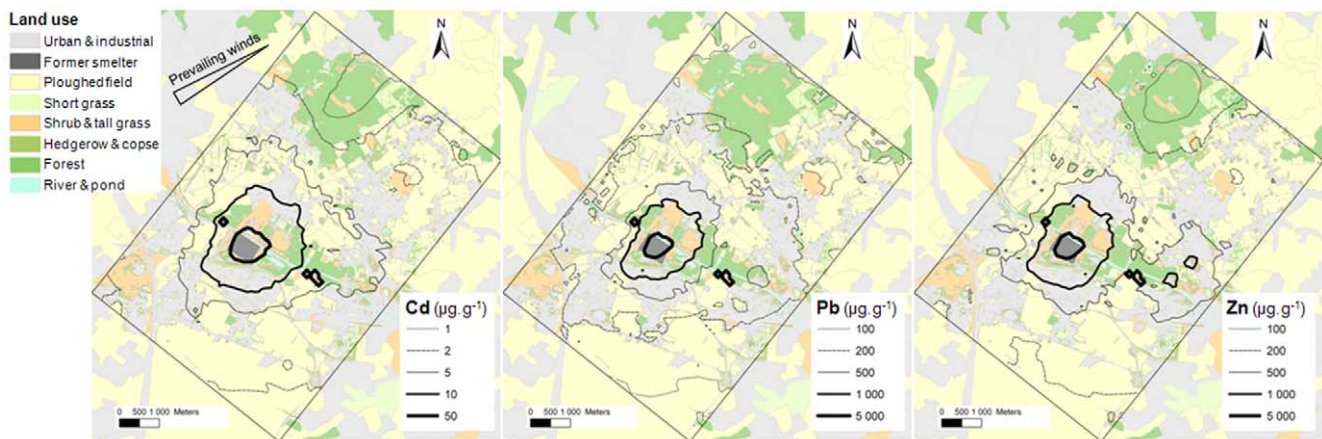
Land use
Urban & industrial
Former smelter
Ploughed field
Short grass
Shrub & tall grass
Hedgerow & copse
Forest
River & pond

Prevailing winds

N

Cd ($\mu g.g^{-1}$)
1
2
5
10
50

0 500 1 000 Meters

N

Pb ($\mu g.g^{-1}$)
100
200
500
1 000
5 000

0 500 1 000 Meters

N

Zn ($\mu g.g^{-1}$)
100
200
500
1 000
5 000

0 500 1 000 Meters